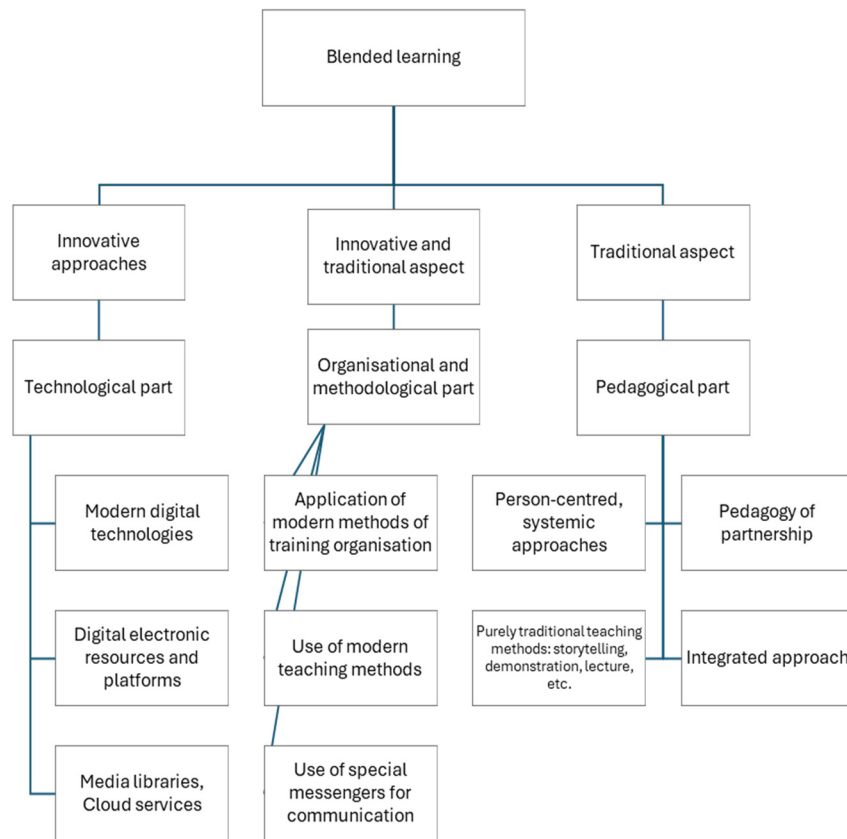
Blended learning

Innovative approaches

Technological part

Modern digital technologies

Digital electronic resources and platforms

Media libraries, Cloud services

Innovative and traditional aspect

Organisational and methodological part

Application of modern methods of training organisation

Use of modern teaching methods

Use of special messengers for communication

Traditional aspect

Pedagogical part

Person-centred, systemic approaches

Pedagogy of partnership

Purely traditional teaching methods: storytelling, demonstration, lecture, etc.

Integrated approach